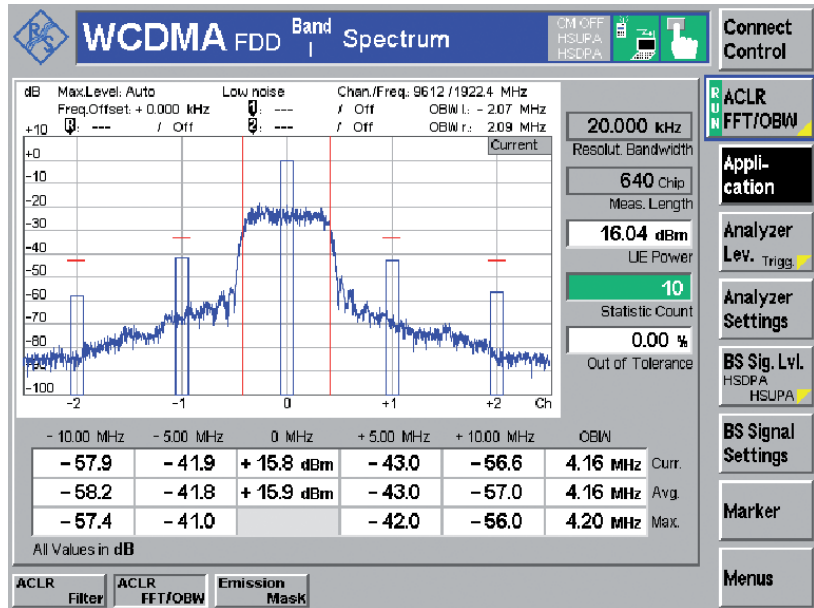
WCDMA FDD Band I Spectrum

CM OFF HSUPA HSDPA

Connect Control

dB Max.Level: Auto Low noise Chan./Freq.: 9612 / 1922.4 MHz
Freq.Offset: + 0.000 kHz 1: --- Off OBW l.: – 2.07 MHz
+10 R: --- Off 2: --- Off OBW r.: 2.09 MHz

Current

+0
-10
-20
-30
-40
-50
-60
-70
-80
-90
-100

-2 -1 0 +1 +2 Ch

20.000 kHz
Resolut. Bandwidth

640 Chip
Meas. Length

16.04 dBm
UE Power

10
Statistic Count

0.00 %
Out of Tolerance

RUN ACLR FFT/OBW

Appli-cation

Analyzer Lev. Trigg.

Analyzer Settings

BS Sig. Lvl. HSDPA HSUPA

BS Signal Settings

Marker

Menus

| – 10.00 MHz | – 5.00 MHz | 0 MHz | + 5.00 MHz | + 10.00 MHz | OBW | |
|---|---|---|---|---|---|---|
| – 57.9 | – 41.9 | + 15.8 dBm | – 43.0 | – 56.6 | 4.16 MHz | Curr. |
| – 58.2 | – 41.8 | + 15.9 dBm | – 43.0 | – 57.0 | 4.16 MHz | Avg. |
| – 57.4 | – 41.0 | | – 42.0 | – 56.0 | 4.20 MHz | Max. |

All Values in dB

ACLR Filter | ACLR FFT/OBW | Emission Mask